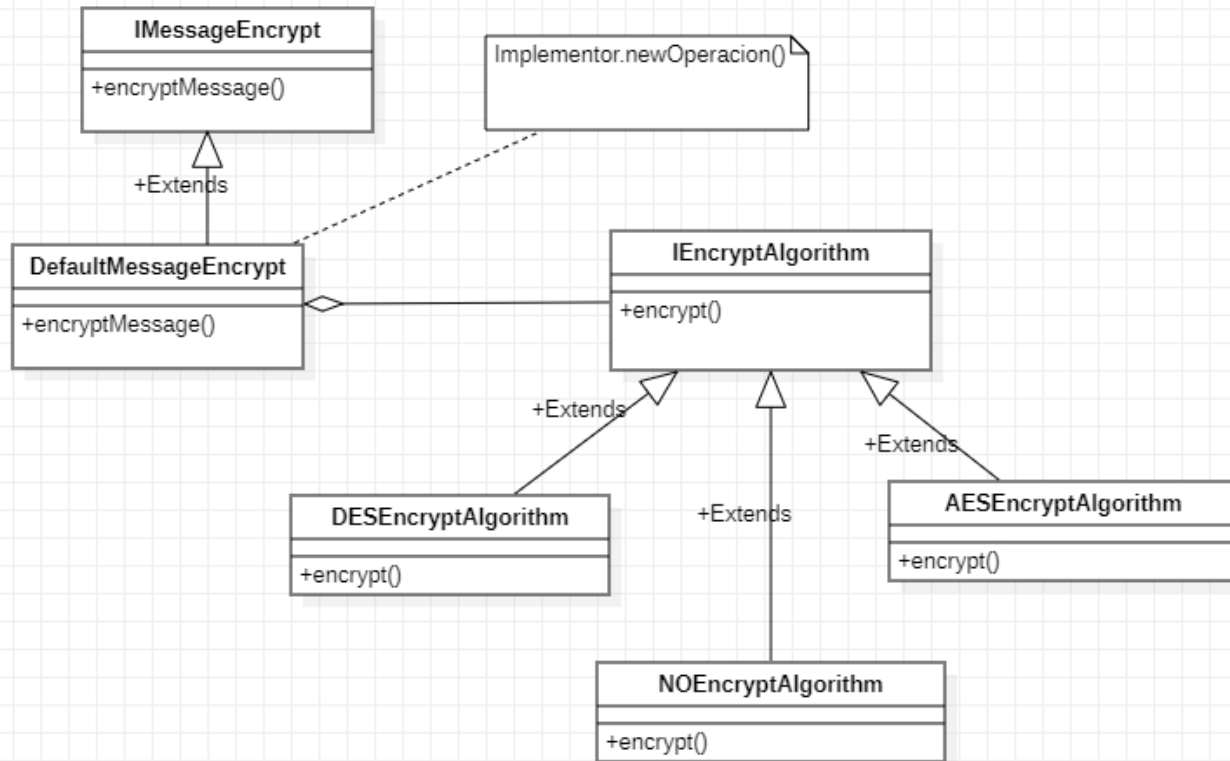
IMessageEncrypt
+encryptMessage()

Implementor.newOperacion()

+Extends

DefaultMessageEncrypt
+encryptMessage()

IEncryptAlgorithm
+encrypt()

+Extends

+Extends

+Extends

DESEncryptAlgorithm
+encrypt()

AESEncryptAlgorithm
+encrypt()

NOEncryptAlgorithm
+encrypt()